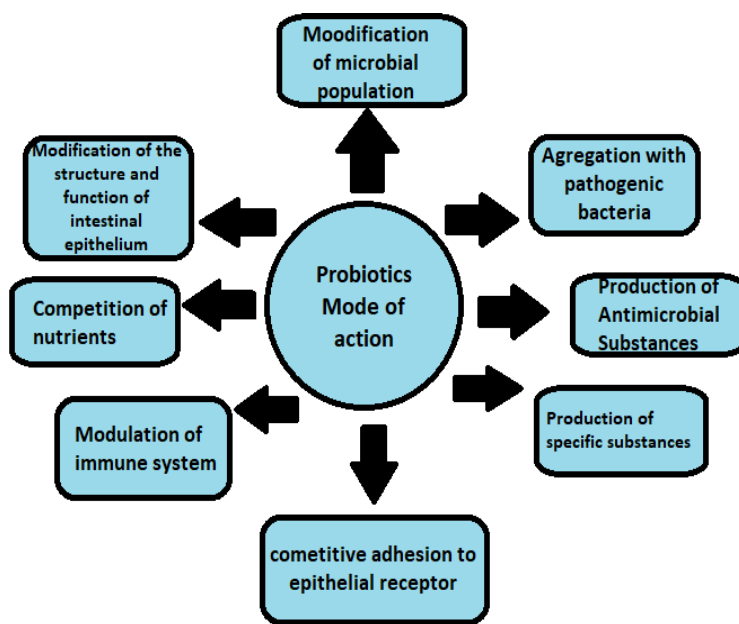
Moodification of microbial population

Modification of the structure and function of intestinal epithelium

Agregation with pathogenic bacteria

Probiotics Mode of action

Competition of nutrients

Production of Antimicrobial Substances

Production of specific substances

Modulation of immune system

cometitive adhesion to epithelial receptor